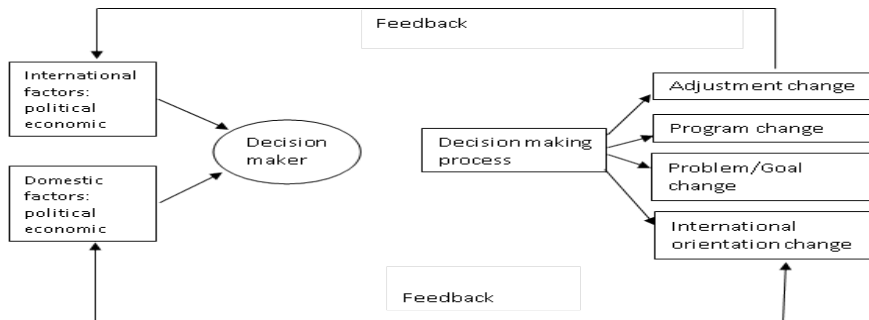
Feedback

International factors: political economic

Domestic factors: political economic

Decision maker

Decision making process

Adjustment change

Program change

Problem/Goal change

International orientation change

Feedback